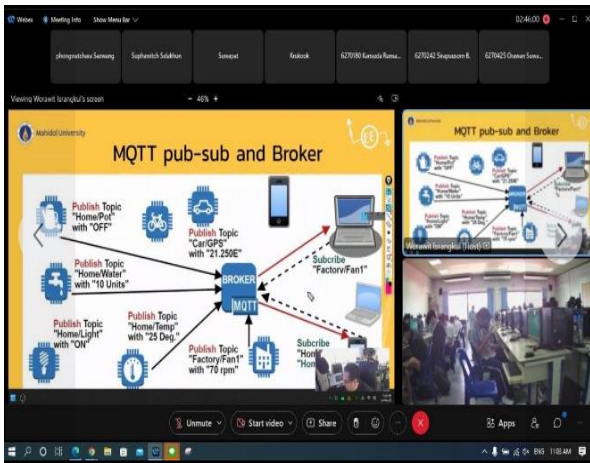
Webex Meeting Info Show Menu Bar

02:46:00

phingnatchaw Samsang | Suphanitch Sdakhan | Somsaat | Krukrok | 6270180 Kamonda Rumsa... | 6270242 Siraprasoen B. | 6270425 Oranan Somo...

Viewing Worawit Israngkul's screen - 46% +

Mahidol University

MQTT pub-sub and Broker

Publish Topic "Home/Pot" with "OFF"

Publish Topic "Car/GPS" with "21.250E"

Publish Topic "Home/Water" with "10 Units"

Subcribe "Factory/Fan1"

BROKER

MQTT

Publish Topic "Home/Temp" with "25 Deg."

Publish Topic "Home/Light" with "ON"

Publish Topic "Factory/Fan1" with "70 rpm"

Subcribe "Hom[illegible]" "Hom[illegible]"

MQTT pub-sub and Broker

Worawit Israngkul (Host)

Unmute | Start video | Share | Apps

ENG 11:03 AM